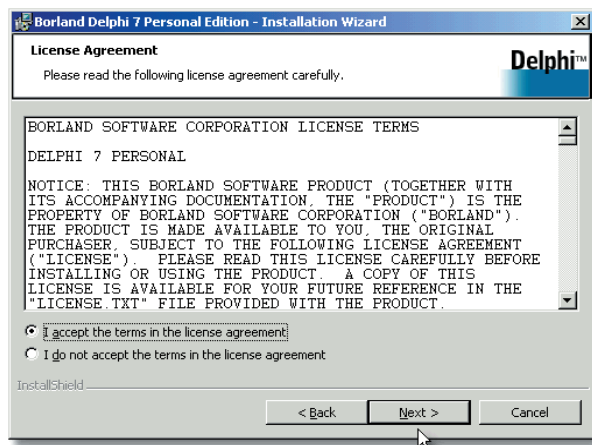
Borland Delphi 7 Personal Edition - Installation Wizard

License Agreement

Please read the following license agreement carefully.

Delphi™

BORLAND SOFTWARE CORPORATION LICENSE TERMS

DELPHI 7 PERSONAL

NOTICE: THIS BORLAND SOFTWARE PRODUCT (TOGETHER WITH ITS ACCOMPANYING DOCUMENTATION, THE "PRODUCT") IS THE PROPERTY OF BORLAND SOFTWARE CORPORATION ("BORLAND"). THE PRODUCT IS MADE AVAILABLE TO YOU, THE ORIGINAL PURCHASER, SUBJECT TO THE FOLLOWING LICENSE AGREEMENT ("LICENSE"). PLEASE READ THIS LICENSE CAREFULLY BEFORE INSTALLING OR USING THE PRODUCT. A COPY OF THIS LICENSE IS AVAILABLE FOR YOUR FUTURE REFERENCE IN THE "LICENSE.TXT" FILE PROVIDED WITH THE PRODUCT.

I accept the terms in the license agreement

I do not accept the terms in the license agreement

InstallShield

< Back

Next >

Cancel